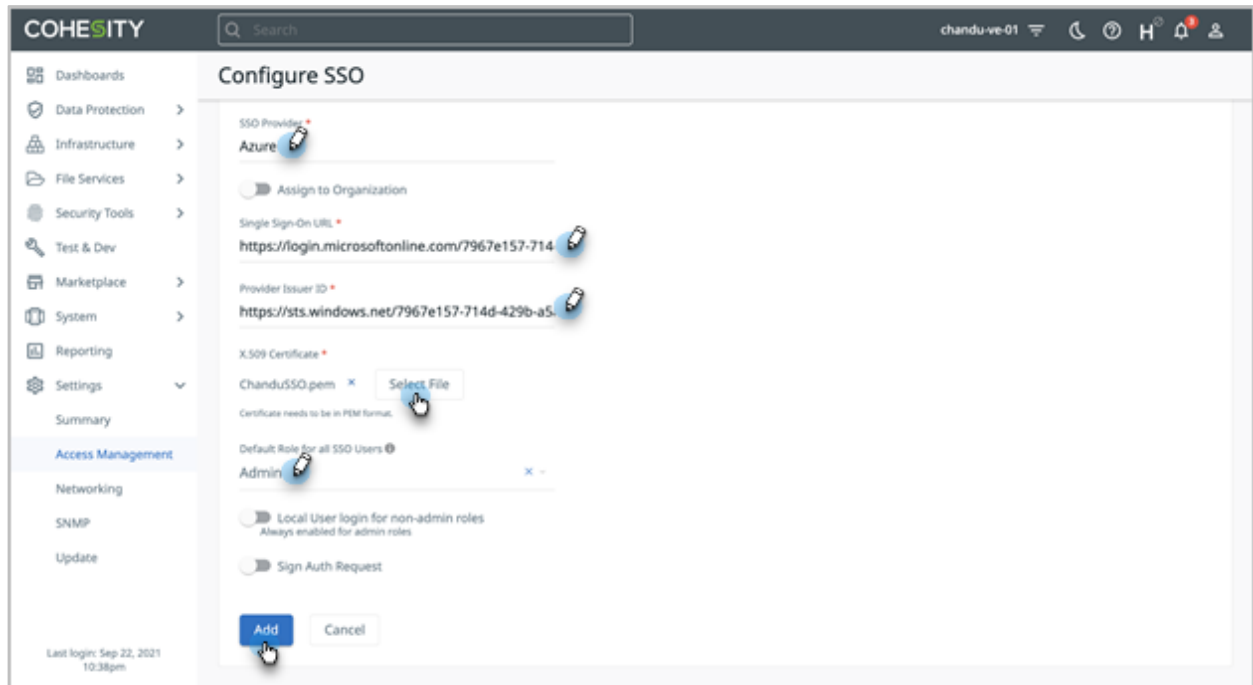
COHESITY

Search

chandu-ve-01

H

Dashboards

Data Protection

Infrastructure

File Services

Security Tools

Test & Dev

Marketplace

System

Reporting

Settings

Summary

Access Management

Networking

SNMP

Update

Last login: Sep 22, 2021 10:38pm

Configure SSO

SSO Provider *

Azure

Assign to Organization

Single Sign-On URL *

https://login.microsoftonline.com/7967e157-714

Provider Issuer ID *

https://sts.windows.net/7967e157-714d-429b-a5

X.509 Certificate *

ChanduSSO.pem ×

Select File

Certificate needs to be in PEM format.

Default Role for all SSO Users

Admin

Local User login for non-admin roles

Always enabled for admin roles

Sign Auth Request

Add

Cancel